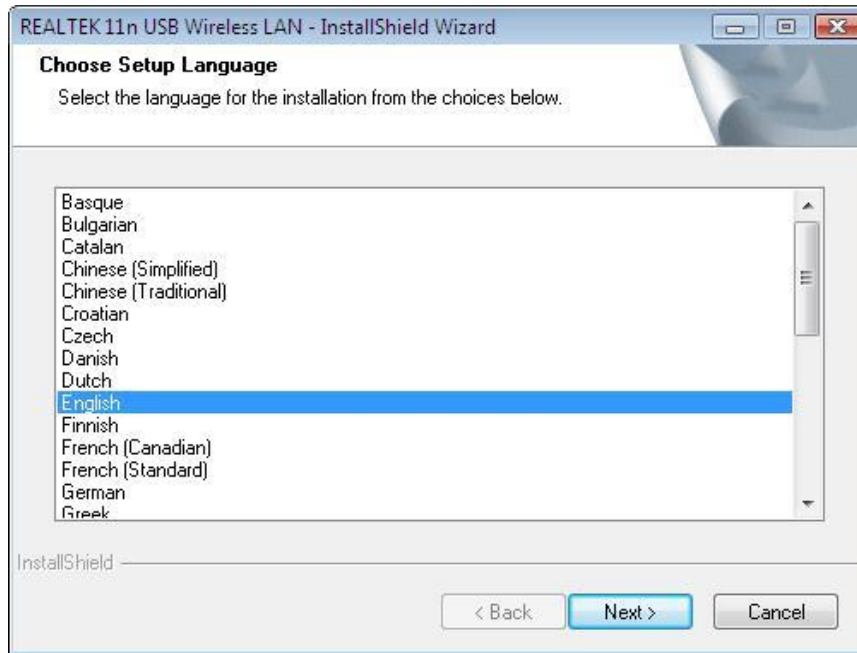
REALTEK 11n USB Wireless LAN - InstallShield Wizard

Choose Setup Language

Select the language for the installation from the choices below.

Basque
Bulgarian
Catalan
Chinese (Simplified)
Chinese (Traditional)
Croatian
Czech
Danish
Dutch
English
Finnish
French (Canadian)
French (Standard)
German
Greek

InstallShield

< Back

Next >

Cancel